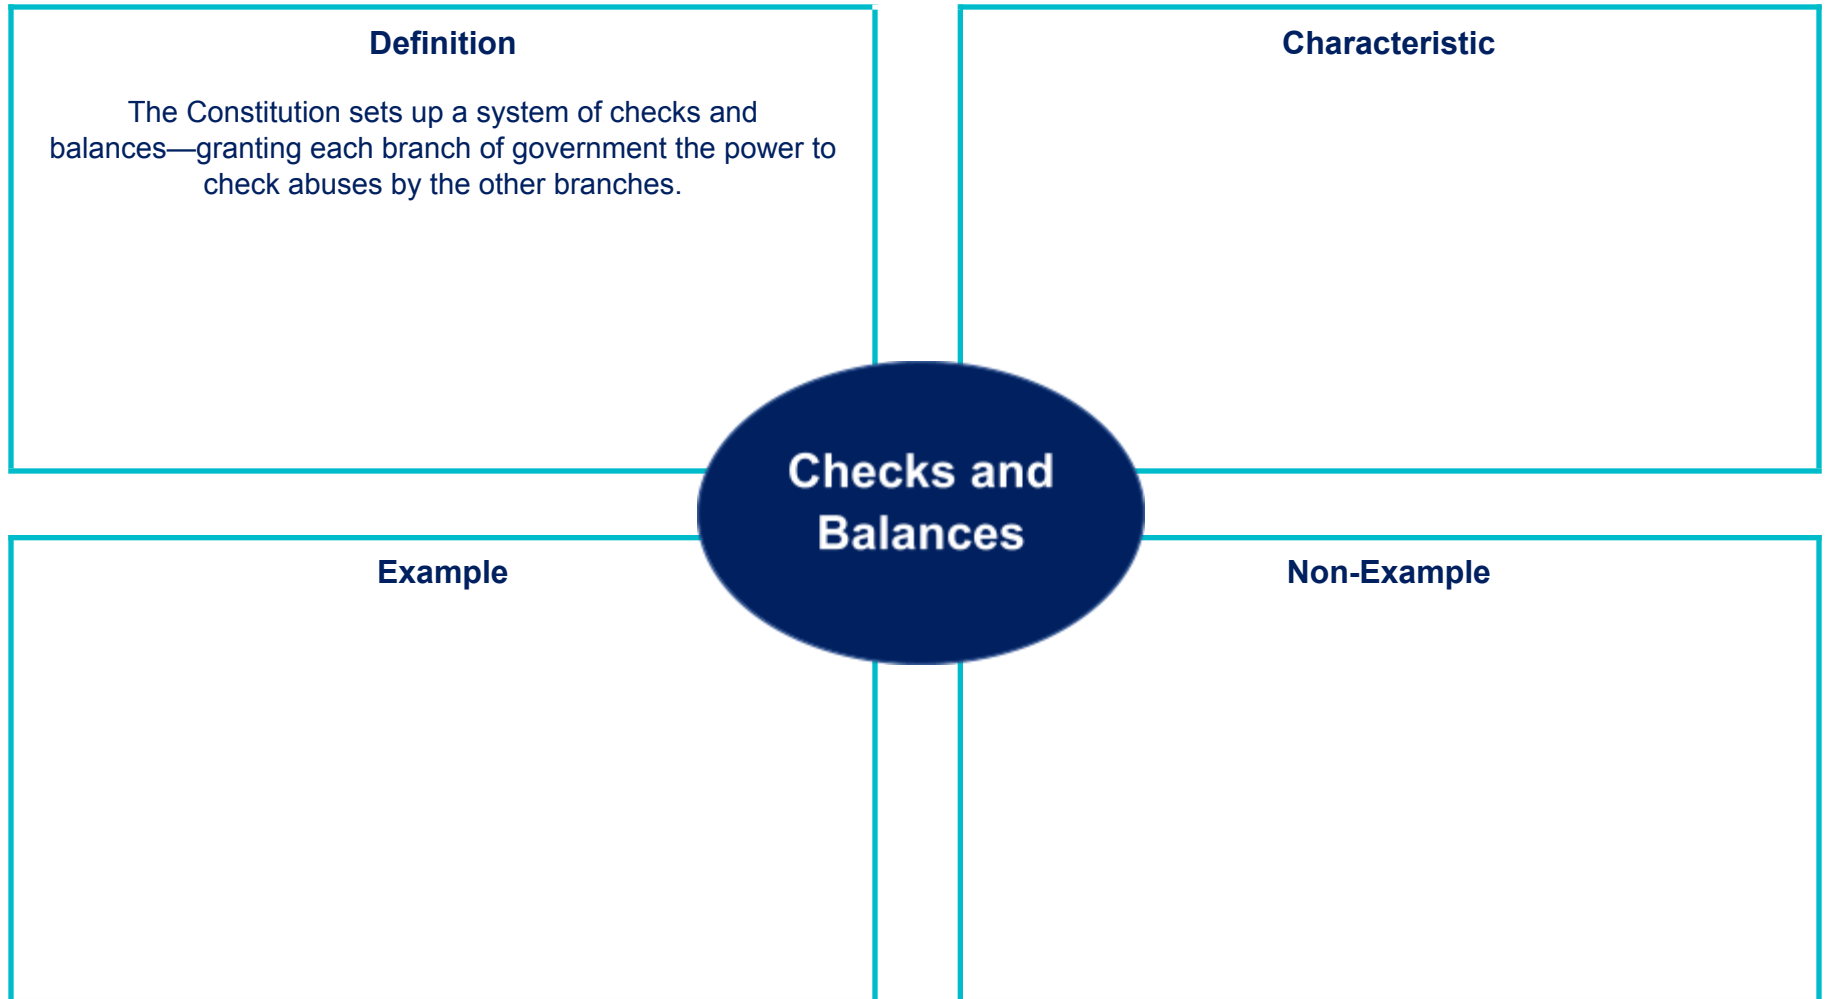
Definition

The Constitution sets up a system of checks and balances—granting each branch of government the power to check abuses by the other branches.

Characteristic

Checks and Balances

Example

Non-Example